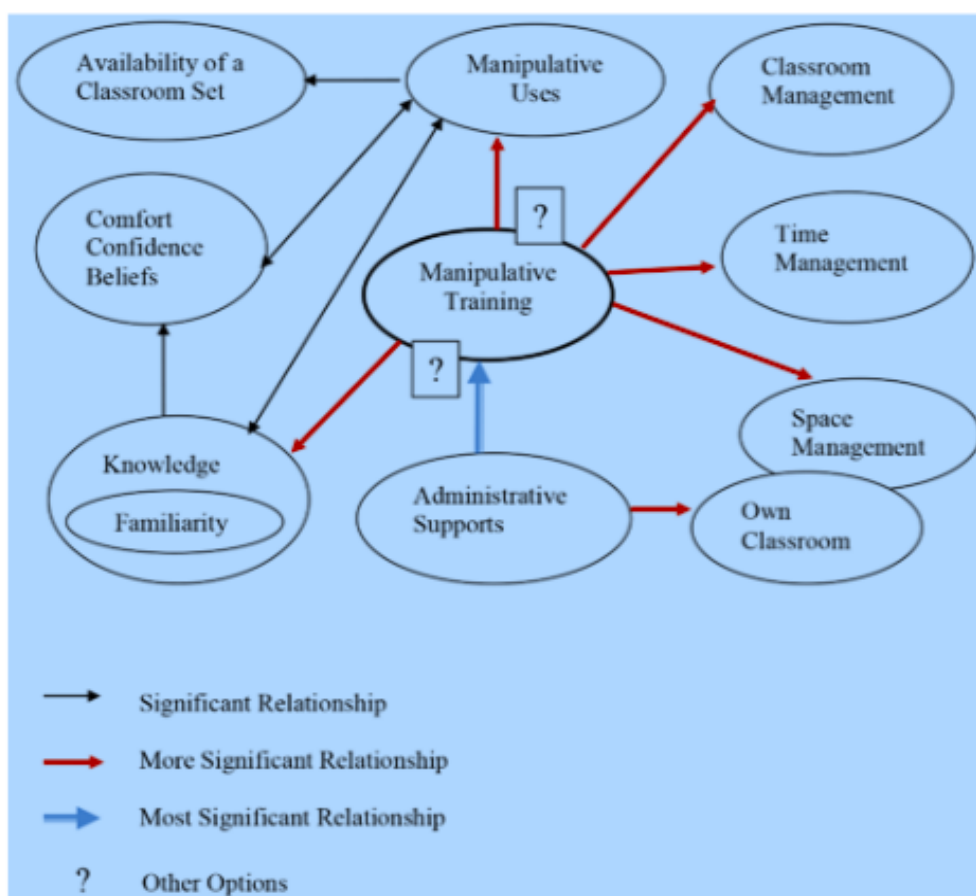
Availability of a Classroom Set

Manipulative Uses

Classroom Management

Comfort Confidence Beliefs

?

Manipulative Training

Time Management

?

Space Management

Knowledge

Familiarity

Administrative Supports

Own Classroom

Significant Relationship

More Significant Relationship

Most Significant Relationship

? Other Options